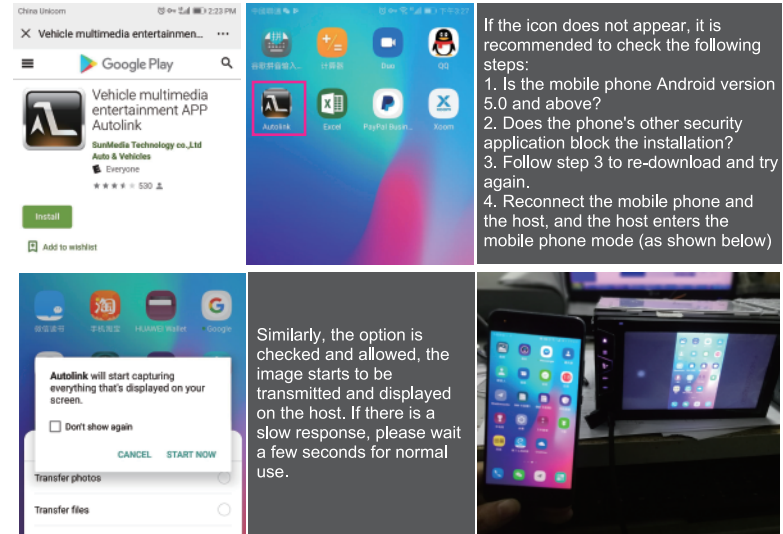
China Unicom 2:23 PM

Vehicle multimedia entertainmen...

Google Play

Vehicle multimedia entertainment APP Autolink

SunMedia Technology co.,Ltd

Auto & Vehicles

Everyone

530

Install

Add to wishlist

中国移动 下午2:27

谷歌拼音输入... 计算器 Duo QQ

Autolink Excel PayPal Busin... Xoom

If the icon does not appear, it is recommended to check the following steps:
1. Is the mobile phone Android version 5.0 and above?
2. Does the phone's other security application block the installation?
3. Follow step 3 to re-download and try again.
4. Reconnect the mobile phone and the host, and the host enters the mobile phone mode (as shown below)

微信读书 手机淘宝 HUAWEI Wallet Google

Autolink will start capturing everything that's displayed on your screen.

Don't show again

CANCEL START NOW

Transfer photos

Transfer files

Similarly, the option is checked and allowed, the image starts to be transmitted and displayed on the host. If there is a slow response, please wait a few seconds for normal use.